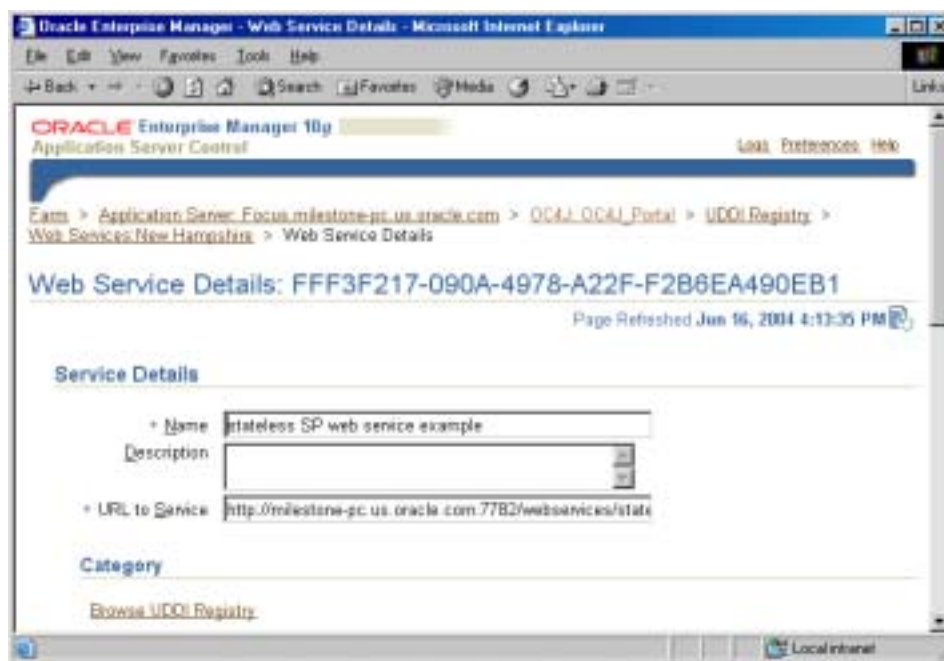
Oracle Enterprise Manager - Web Service Details - Microsoft Internet Explorer

File Edit View Favorites Tools Help

Back Search Favorites Media

Links

ORACLE Enterprise Manager 10g
Application Server Control

Logs Preferences Help

Farm > Application Server: Focus.milestone-pc.us.oracle.com > OC4J: OC4J_Portal > UDDI Registry > Web Services New Hampshire > Web Service Details

Web Service Details: FFF3F217-090A-4978-A22F-F2B6EA490EB1

Page Refreshed Jun 16, 2004 4:13:35 PM

Service Details

* Name stateless SP web service example

Description

* URL to Service http://milestone-pc.us.oracle.com:7782/webservices/state

Category

Browse UDDI Registry

Local intranet